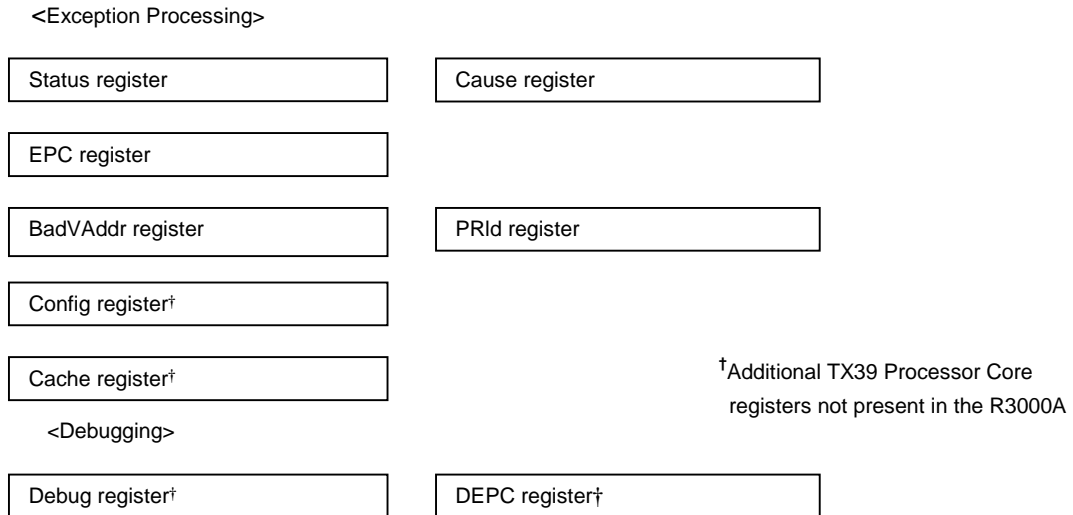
<Exception Processing>

Status register

Cause register

EPC register

BadVAddr register

PRId register

Config register†

Cache register†

†Additional TX39 Processor Core registers not present in the R3000A

<Debugging>

Debug register†

DEPC register†